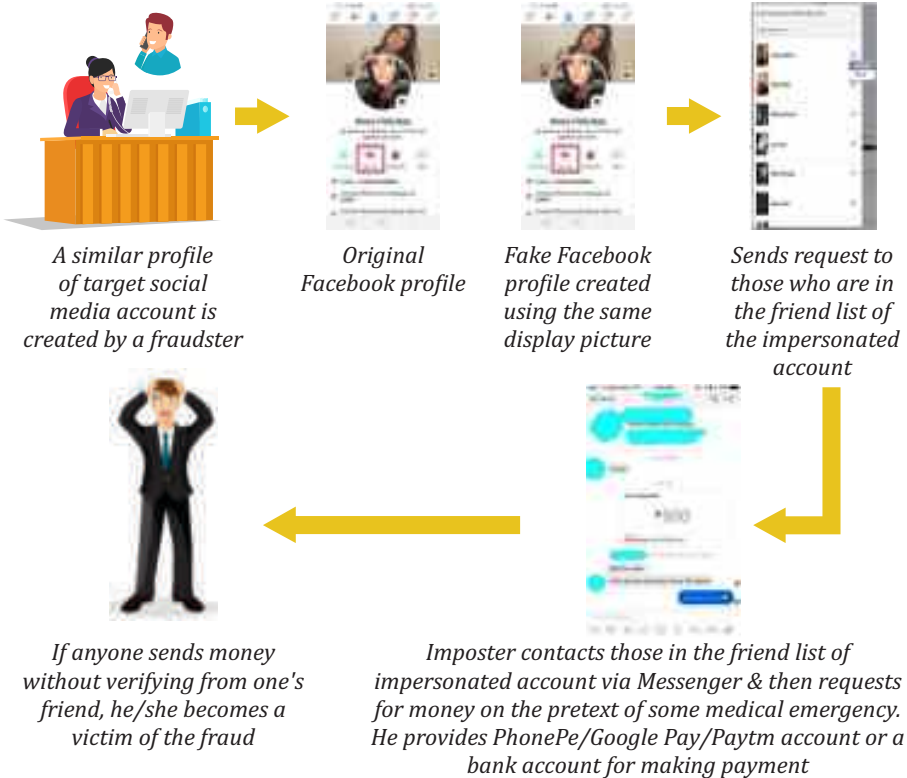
A similar profile of target social media account is created by a fraudster

Original Facebook profile

Fake Facebook profile created using the same display picture

Sends request to those who are in the friend list of the impersonated account

Imposter contacts those in the friend list of impersonated account via Messenger & then requests for money on the pretext of some medical emergency. He provides PhonePe/Google Pay/Paytm account or a bank account for making payment

If anyone sends money without verifying from one's friend, he/she becomes a victim of the fraud